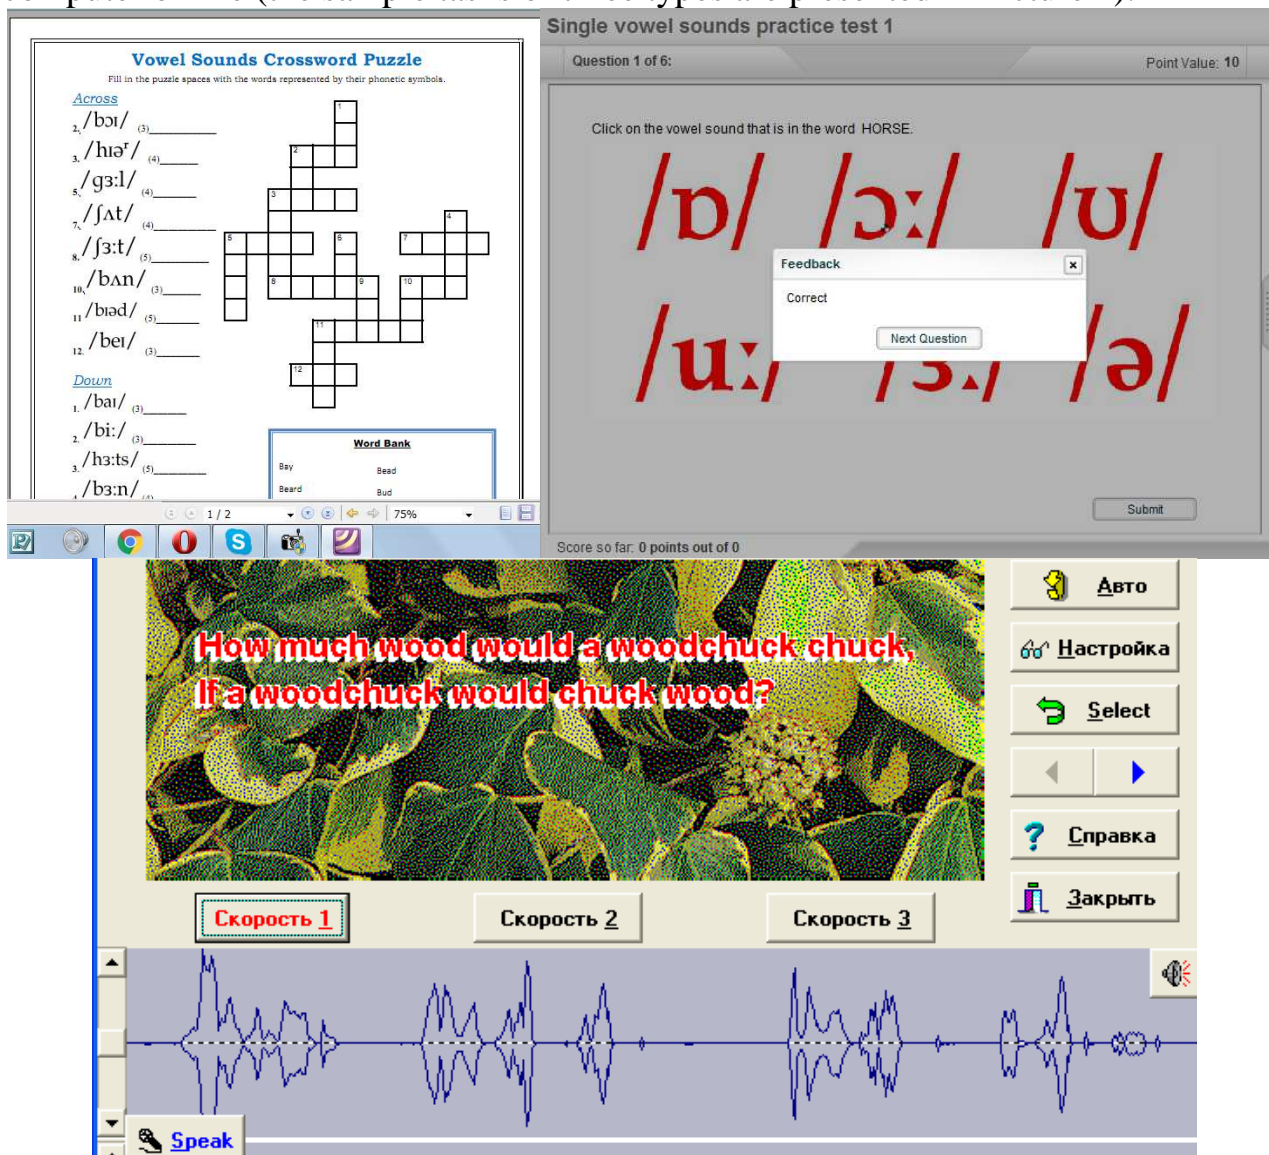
Vowel Sounds Crossword Puzzle

Fill in the puzzle spaces with the words represented by their phonetic symbols.

Across
2. /bɔɪ/ (3)________
3. /hɪəʳ/ (4)______
5. /gɜːl/ (4)______
7. /ʃʌt/ (4)________
8. /ʃɜːt/ (5)________
10. /bʌn/ (3)______
11. /bɪəd/ (5)______
12. /beɪ/ (3)______

Down
1. /baɪ/ (3)______
2. /biː/ (3)______
3. /hɜːts/ (5)________
4. /bɜːn/ (4)

1 2 3 4 5 6 7 8 9 10 11 12

Word Bank
Bay Bead
Beard Bud

1 / 2 75%

Single vowel sounds practice test 1

Question 1 of 6: Point Value: 10

Click on the vowel sound that is in the word HORSE.

/ɒ/ /ɔː/ /ʊ/

/uː/ /ɜː/ /ə/

Feedback
Correct
Next Question

Submit

Score so far: 0 points out of 0

How much wood would a woodchuck chuck,
If a woodchuck would chuck wood?

Авто
Настройка
Select
Справка
Закрыть

Скорость 1
Скорость 2
Скорость 3

Speak